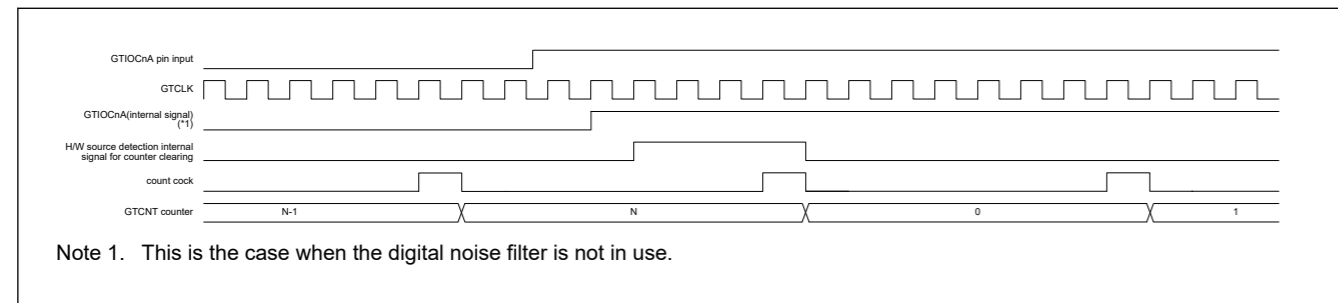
GTIOCnA pin input

GTCLK

GTIOCnA(internal signal) (*1)

H/W source detection internal signal for counter clearing

count cock

GTCNT counter

N-1

N

0

1

Note 1. This is the case when the digital noise filter is not in use.